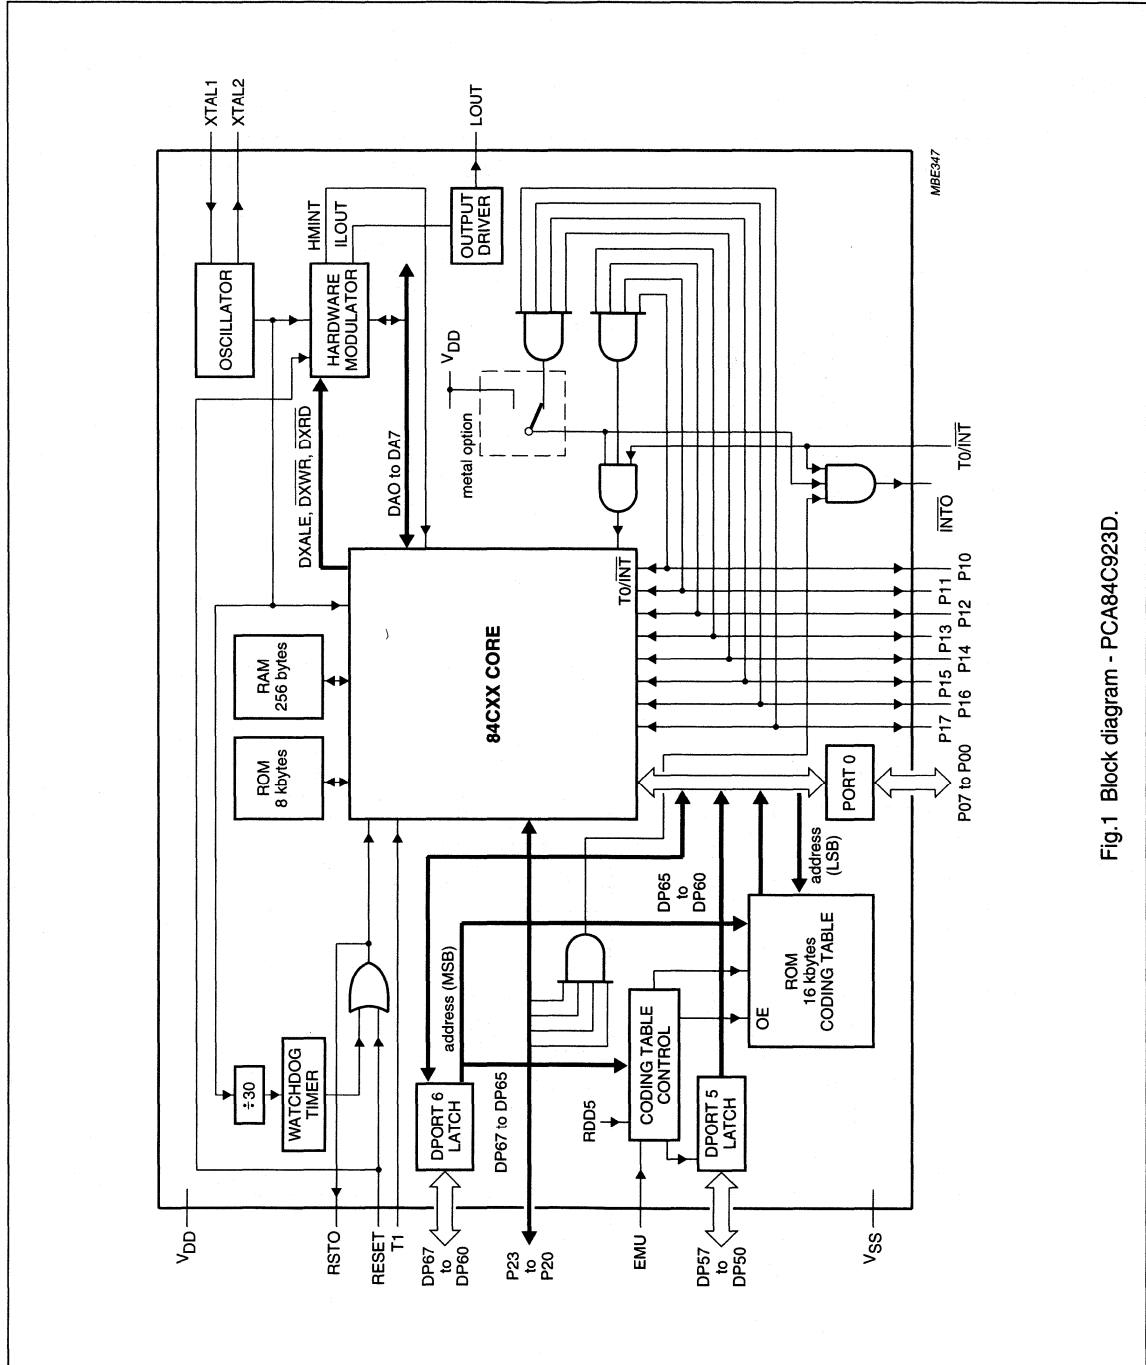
XTAL1
XTAL2
LOUT
MBE347
OSCILLATOR
HARDWARE MODULATOR
HMINT
ILOUT
OUTPUT DRIVER
$V_{DD}$
metal option
DXALE, $\overline{DXWR}$, $\overline{DXRD}$
DAO to DA7
RAM 256 bytes
ROM 8 kbytes
84CXX CORE
T0/$\overline{INT}$
T0/$\overline{INT}$
$\overline{INT0}$
P10
P11
P12
P13
P14
P15
P16
P17
PORT 0
P07 to P00
address (LSB)
DP65 to DP60
ROM 16 kbytes CODING TABLE
OE
address (MSB)
CODING TABLE CONTROL
÷30
WATCHDOG TIMER
DPORT 6 LATCH
DP67 to DP65
RDD5
DPORT 5 LATCH
$V_{DD}$
RSTO
RESET
T1
DP67 to DP60
P23 to P20
EMU
DP57 to DP50
$V_{SS}$

Fig.1 Block diagram - PCA84C923D.